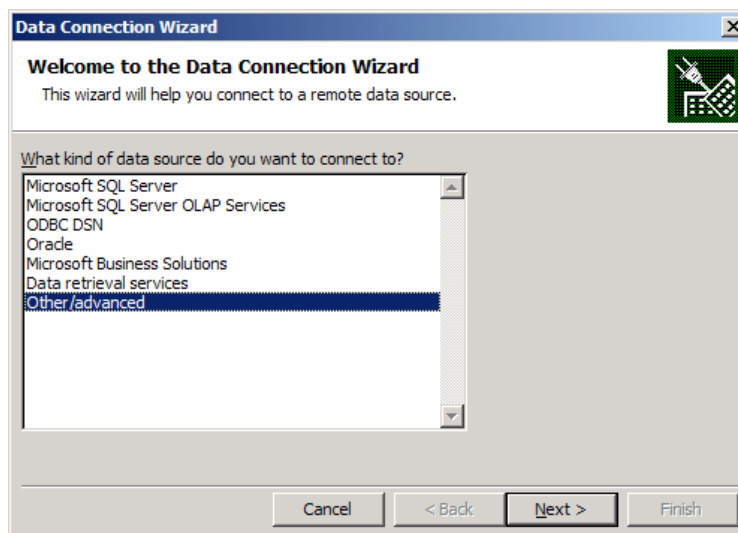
Data Connection Wizard

Welcome to the Data Connection Wizard

This wizard will help you connect to a remote data source.

What kind of data source do you want to connect to?

Microsoft SQL Server
Microsoft SQL Server OLAP Services
ODBC DSN
Oracle
Microsoft Business Solutions
Data retrieval services
Other/advanced

Cancel
< Back
Next >
Finish